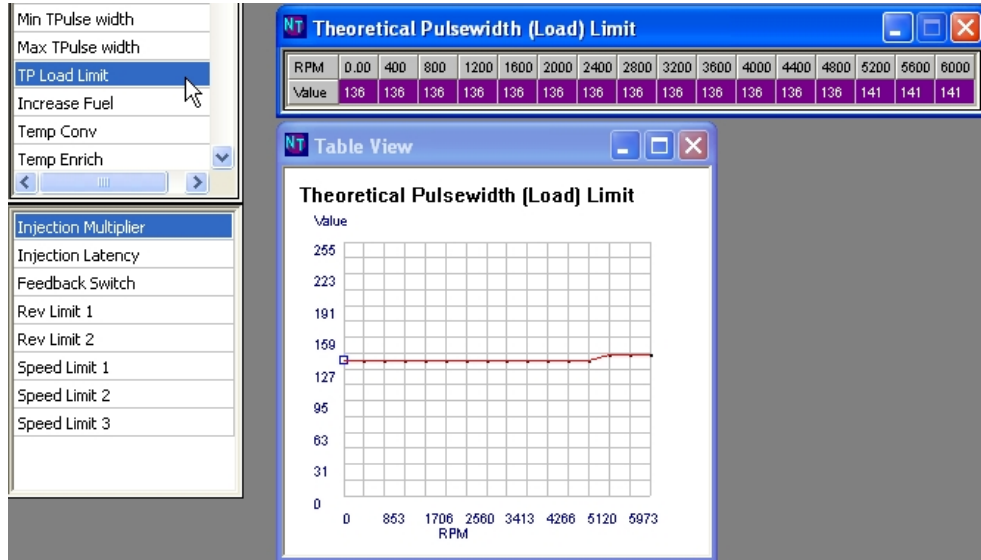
Min TPulse width
Max TPulse width
TP Load Limit
Increase Fuel
Temp Conv
Temp Enrich

Injection Multiplier
Injection Latency
Feedback Switch
Rev Limit 1
Rev Limit 2
Speed Limit 1
Speed Limit 2
Speed Limit 3

NT Theoretical Pulsewidth (Load) Limit

| RPM | 0.00 | 400 | 800 | 1200 | 1600 | 2000 | 2400 | 2800 | 3200 | 3600 | 4000 | 4400 | 4800 | 5200 | 5600 | 6000 |
|---|---|---|---|---|---|---|---|---|---|---|---|---|---|---|---|---|
| Value | 136 | 136 | 136 | 136 | 136 | 136 | 136 | 136 | 136 | 136 | 136 | 136 | 136 | 141 | 141 | 141 |

NT Table View

Theoretical Pulsewidth (Load) Limit
Value
255
223
191
159
127
95
63
31
0
0 853 1706 2560 3413 4266 5120 5973
RPM